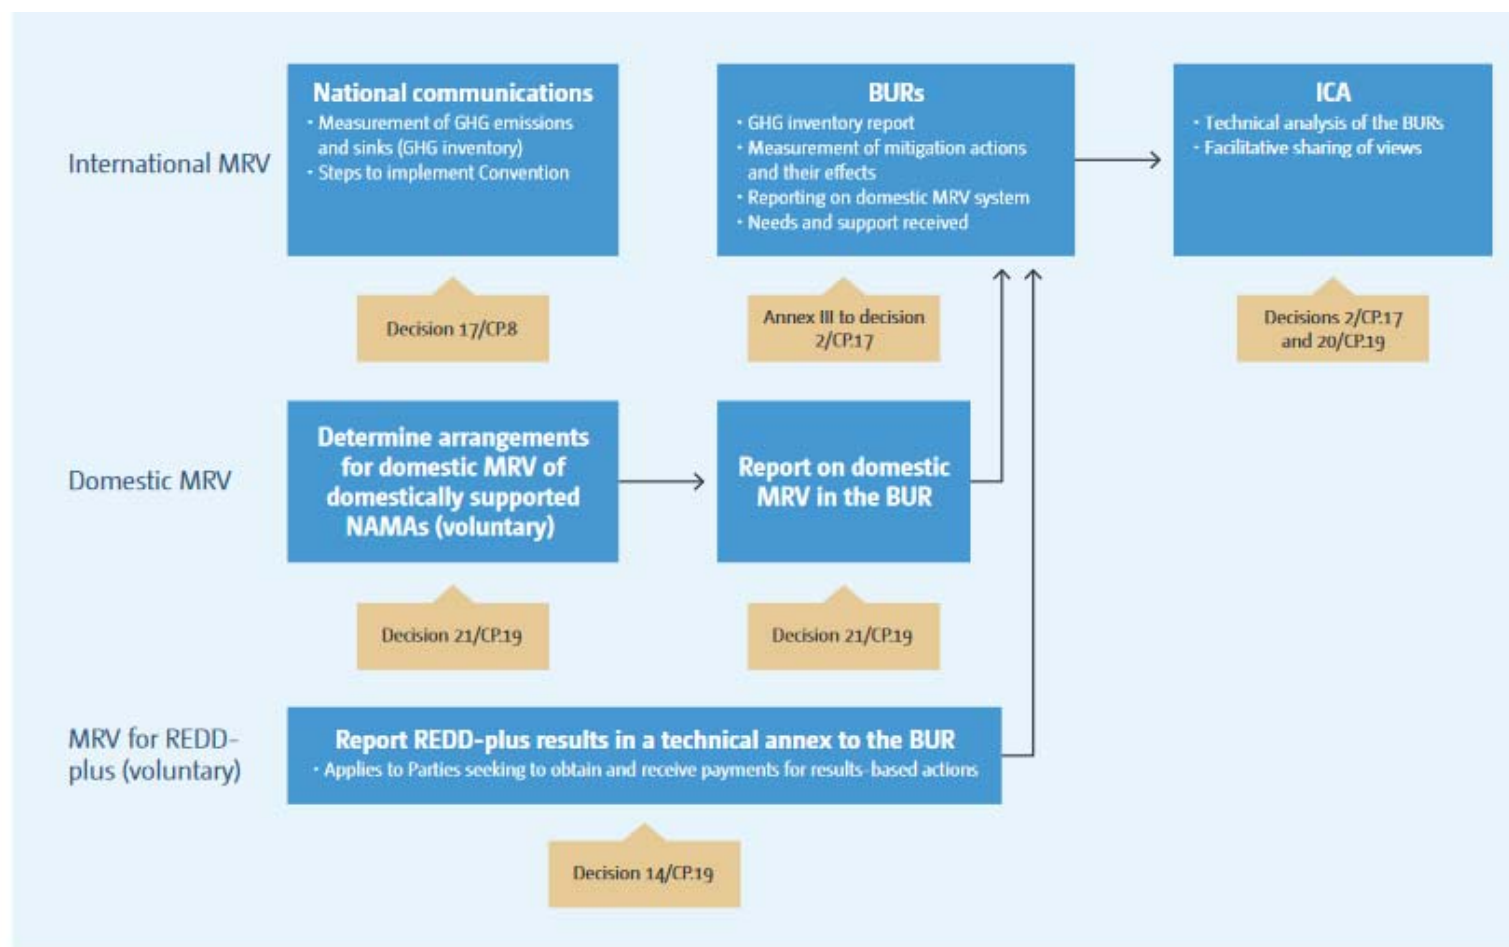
International MRV

National communications
· Measurement of GHG emissions and sinks (GHG inventory)
· Steps to implement Convention

BURs
· GHG inventory report
· Measurement of mitigation actions and their effects
· Reporting on domestic MRV system
· Needs and support received

ICA
· Technical analysis of the BURs
· Facilitative sharing of views

Decision 17/CP.8

Annex III to decision 2/CP.17

Decisions 2/CP.17 and 20/CP.19

Domestic MRV

Determine arrangements for domestic MRV of domestically supported NAMAs (voluntary)

Report on domestic MRV in the BUR

Decision 21/CP.19

Decision 21/CP.19

MRV for REDD-plus (voluntary)

Report REDD-plus results in a technical annex to the BUR
· Applies to Parties seeking to obtain and receive payments for results-based actions

Decision 14/CP.19